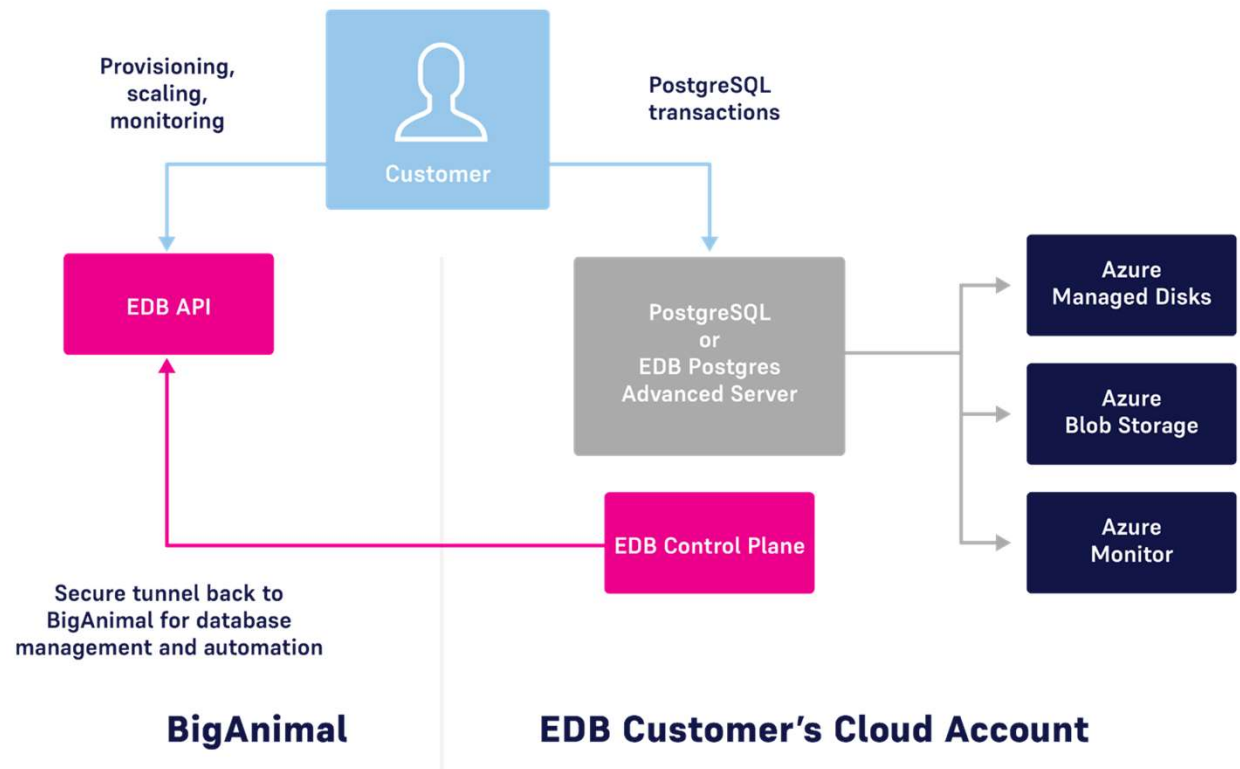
Customer

Provisioning, scaling, monitoring

PostgreSQL transactions

EDB API

PostgreSQL or EDB Postgres Advanced Server

Azure Managed Disks

Azure Blob Storage

Azure Monitor

EDB Control Plane

Secure tunnel back to BigAnimal for database management and automation

BigAnimal

EDB Customer's Cloud Account